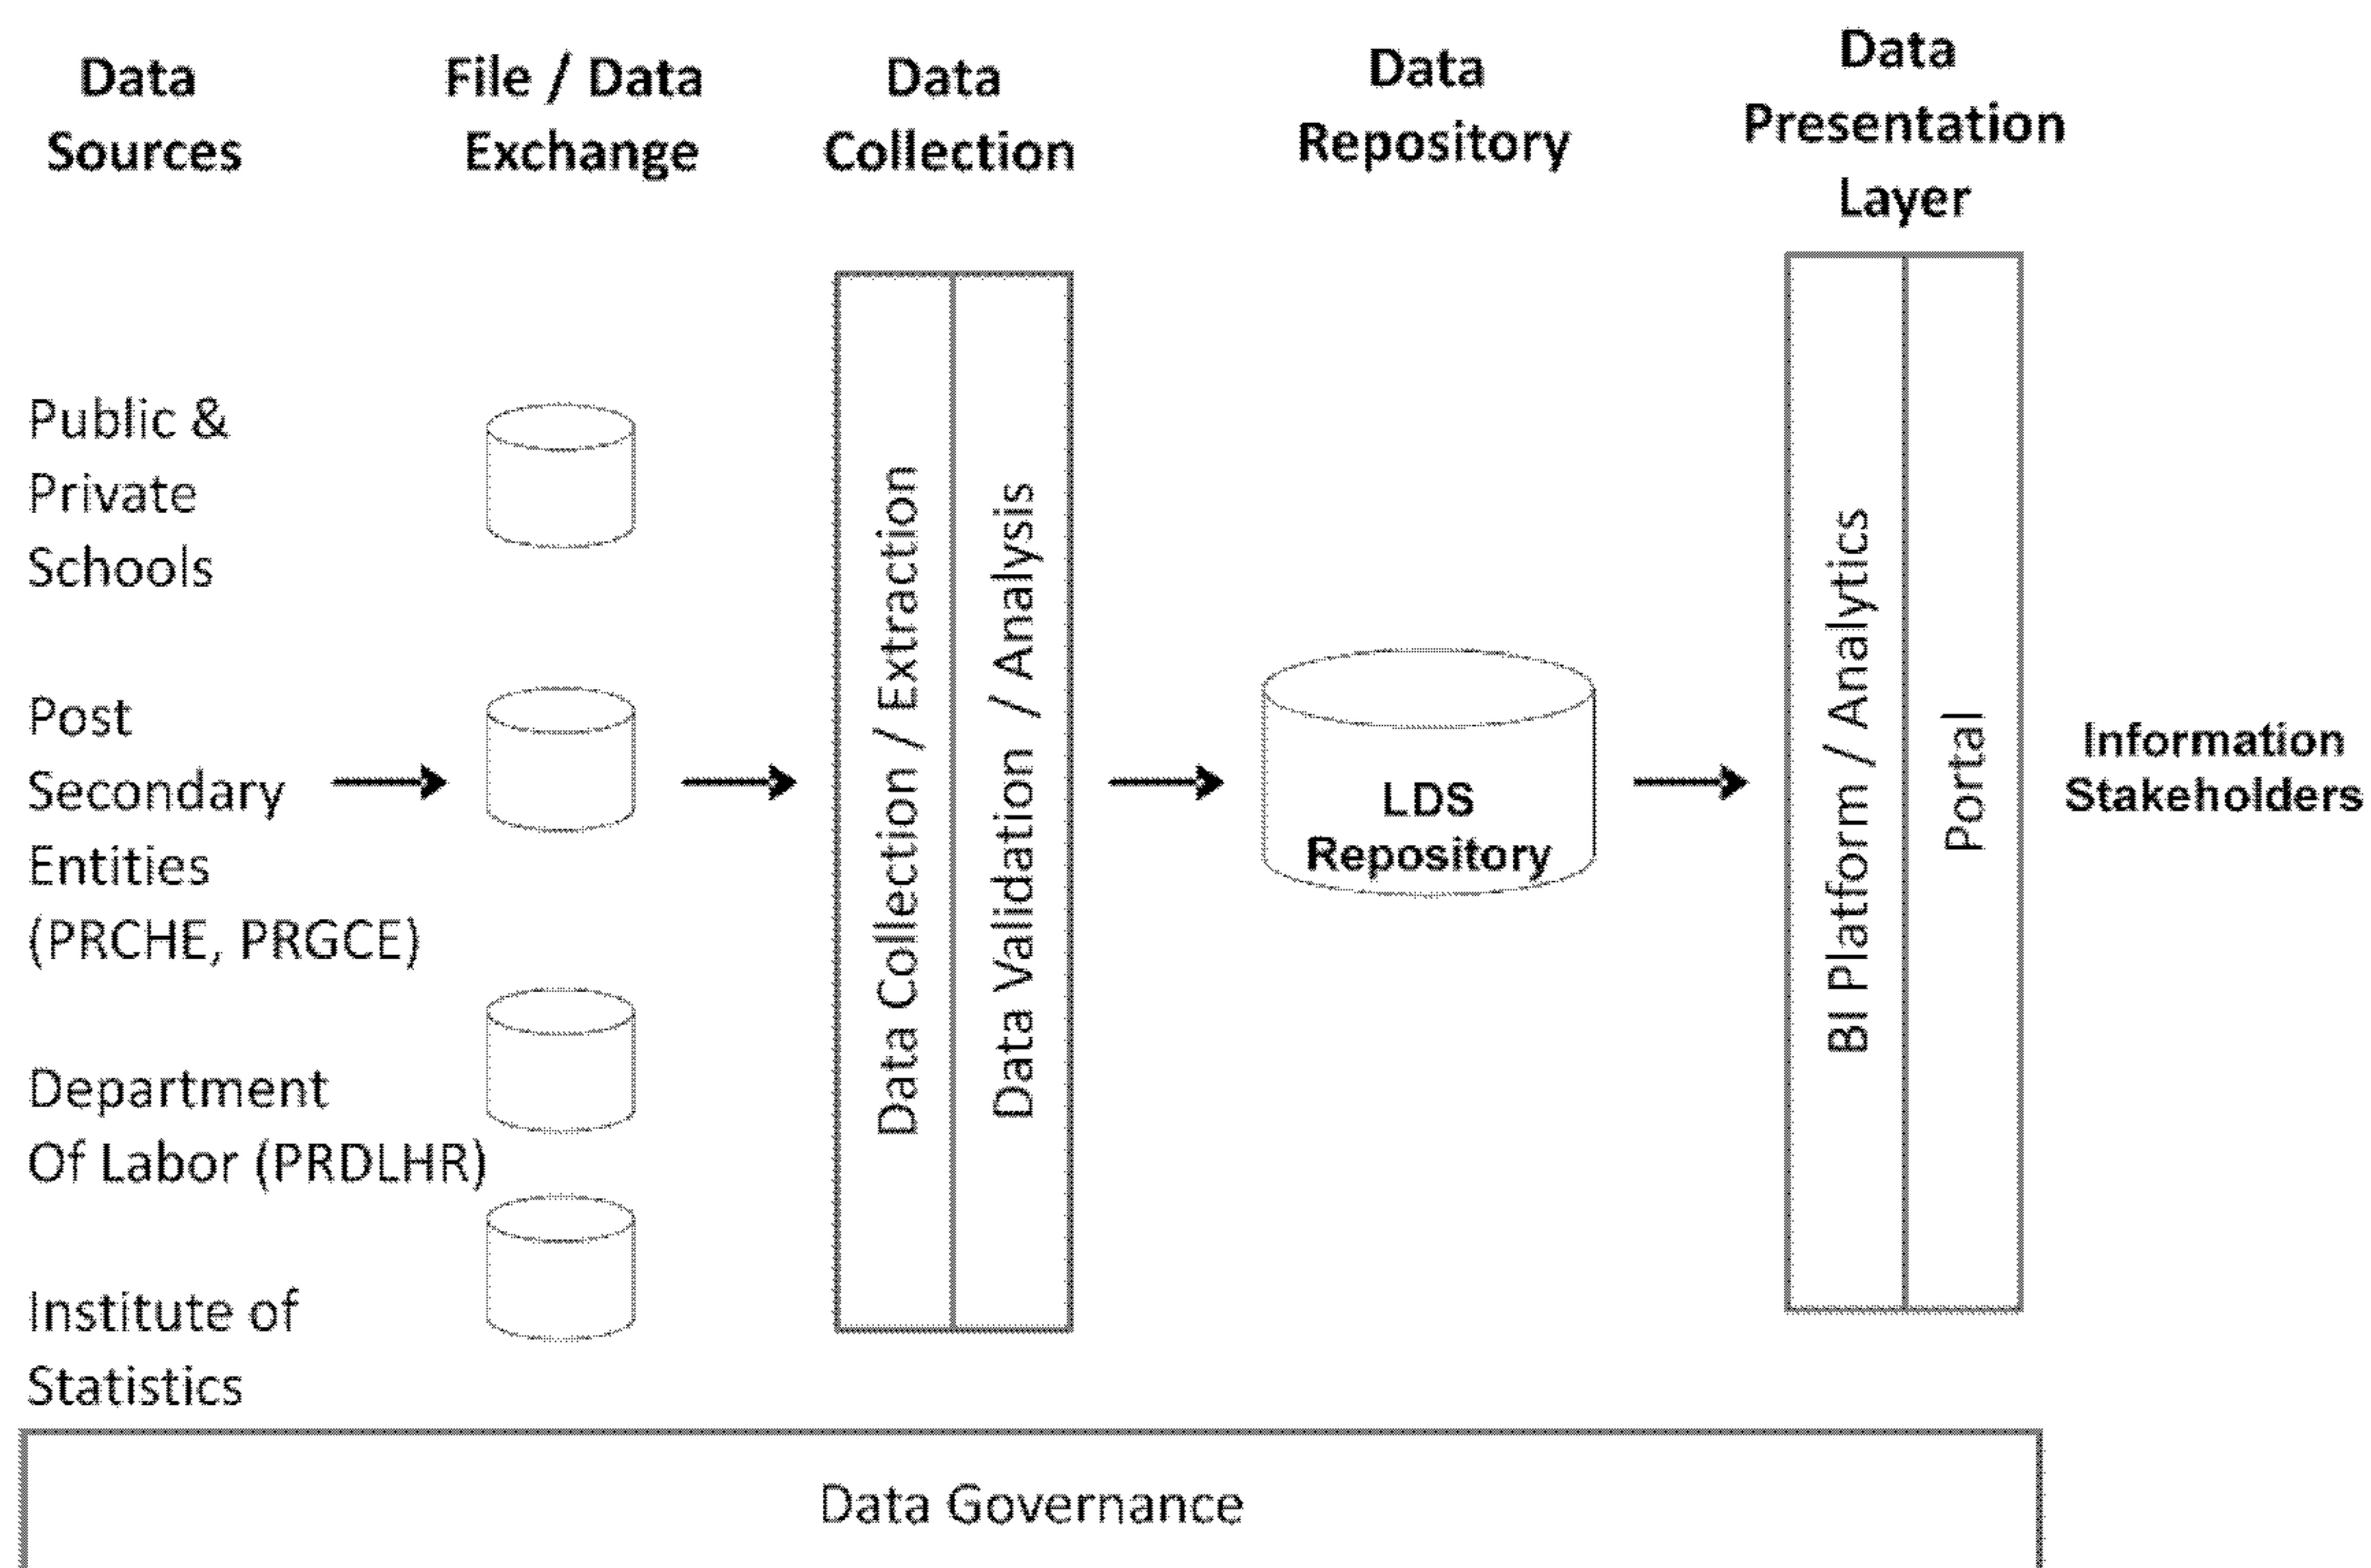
Data Sources

File / Data Exchange

Data Collection

Data Repository

Data Presentation Layer

Public & Private Schools

Post Secondary Entities (PRCHE, PRGCE)

Department Of Labor (PRDLHR)

Institute of Statistics

Data Collection / Extraction

Data Validation / Analysis

LDS Repository

BI Platform / Analytics

Portal

Information Stakeholders

Data Governance